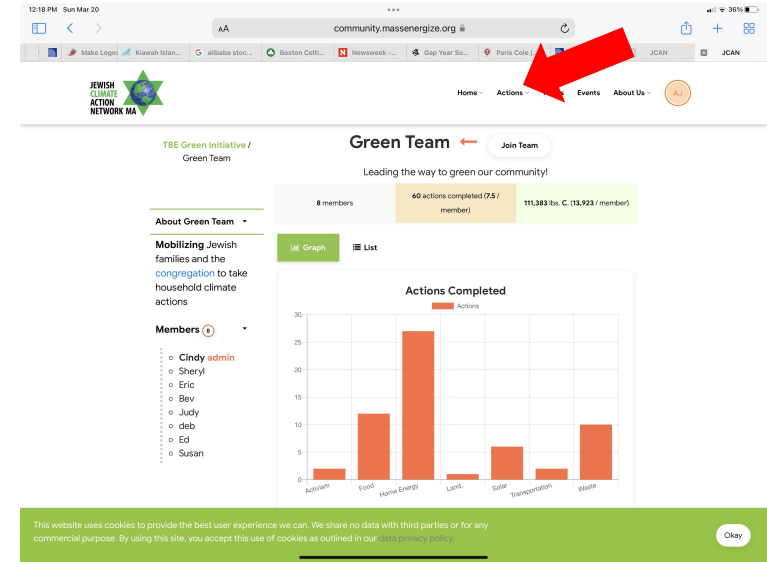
12:18 PM Sun Mar 20

36%

AA community.massenergize.org

Make Logo | Kiawah Islan... | alibaba stoc... | Boston Celti... | Newsweek -... | Gap Year So... | Paris Cole | JCAN | JCAN

JEWISH CLIMATE ACTION NETWORK MA

Home Actions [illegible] Events About Us AJ

TBE Green Initiative / Green Team

Green Team ⟵ Join Team

Leading the way to green our community!

| 8 members | 60 actions completed (7.5 / member) | 111,383 lbs. C. (13,923 / member) |
|---|---|---|

About Green Team

Mobilizing Jewish families and the congregation to take household climate actions

Members 8

- Cindy admin
- Sheryl
- Eric
- Bev
- Judy
- deb
- Ed
- Susan

Graph List

Actions Completed

Actions

30
25
20
15
10
5
0

Activism Food Home Energy Land. Solar Transportation Waste

This website uses cookies to provide the best user experience we can. We share no data with third parties or for any commercial purpose. By using this site, you accept this use of cookies as outlined in our data privacy policy.

Okay